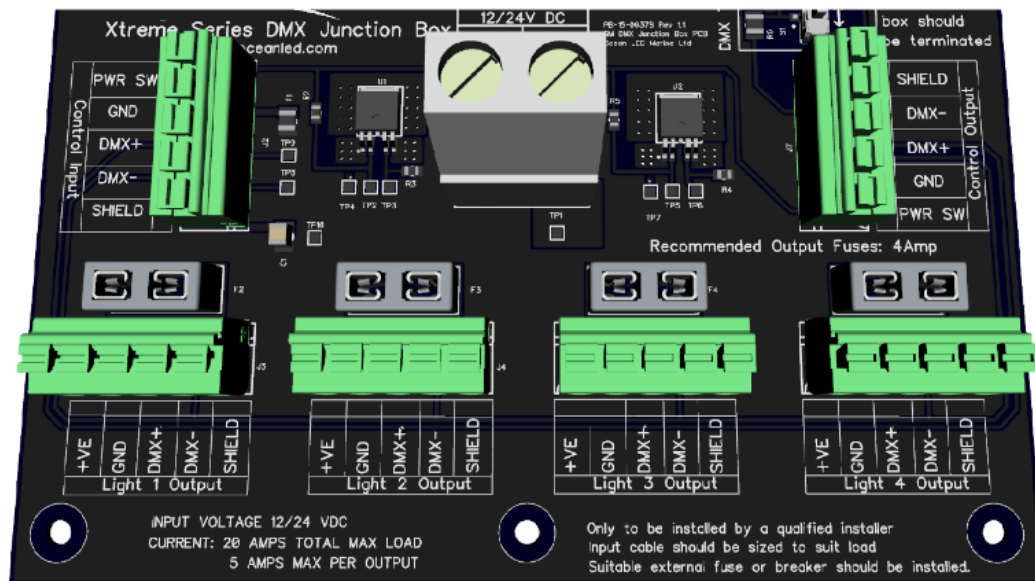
Xtreme Series DMX Junction Box
oceanled.com

12/24V DC

PB-15-00375 Rev 1.1
4W DMX Junction Box PCB
Ocean LED Marine Ltd

DMX

box should
be terminated

PWR SW
GND
DMX+
DMX-
SHIELD
Control Input

U1
U2
TP3
TP5
TP4 TP2 TP3
R3
R5
R4
TP1
TP7
TP5 TP6
TFM

SHIELD
DMX-
DMX+
GND
PWR SW
Control Output

Recommended Output Fuses: 4Amp

F2
F3
F4
J3
J4

+VE GND DMX+ DMX- SHIELD
Light 1 Output

+VE GND DMX+ DMX- SHIELD
Light 2 Output

+VE GND DMX+ DMX- SHIELD
Light 3 Output

+VE GND DMX+ DMX- SHIELD
Light 4 Output

INPUT VOLTAGE 12/24 VDC
CURRENT: 20 AMPS TOTAL MAX LOAD
5 AMPS MAX PER OUTPUT

Only to be installed by a qualified installer
Input cable should be sized to suit load
Suitable external fuse or breaker should be installed.